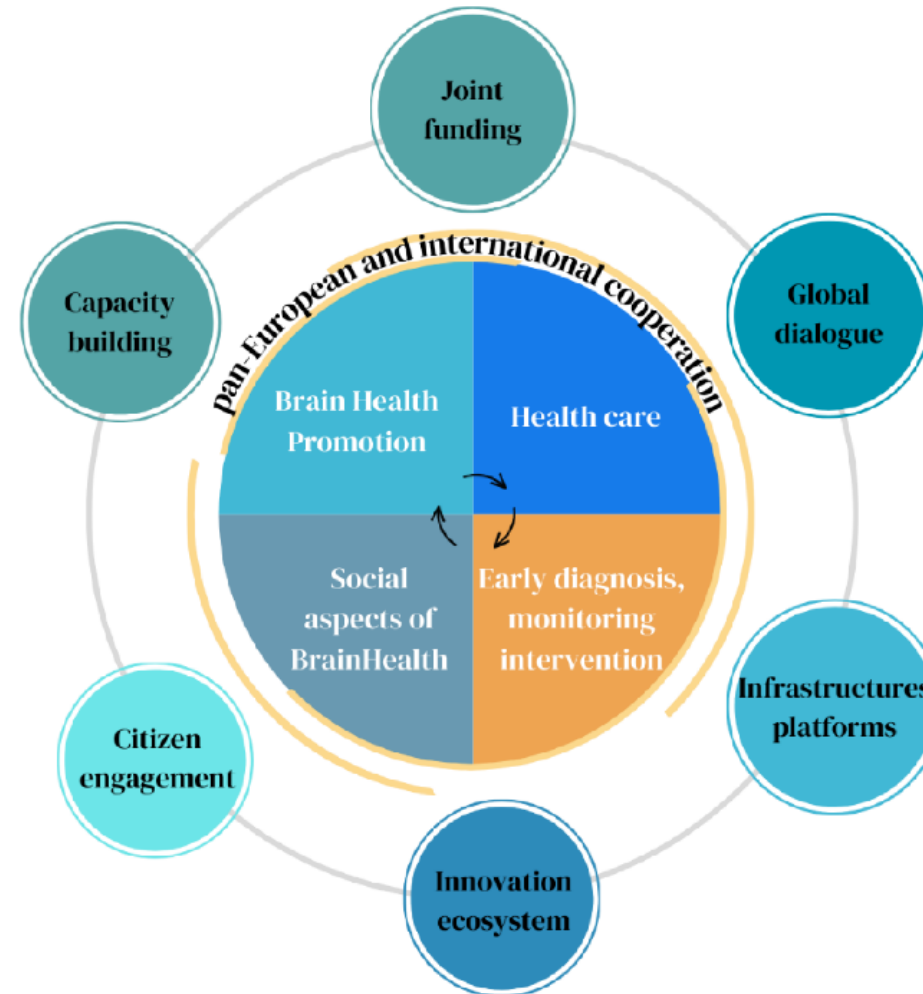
Joint funding

Capacity building

Global dialogue

pan-European and international cooperation

Brain Health Promotion

Health care

Social aspects of BrainHealth

Early diagnosis, monitoring intervention

Infrastructures platforms

Citizen engagement

Innovation ecosystem